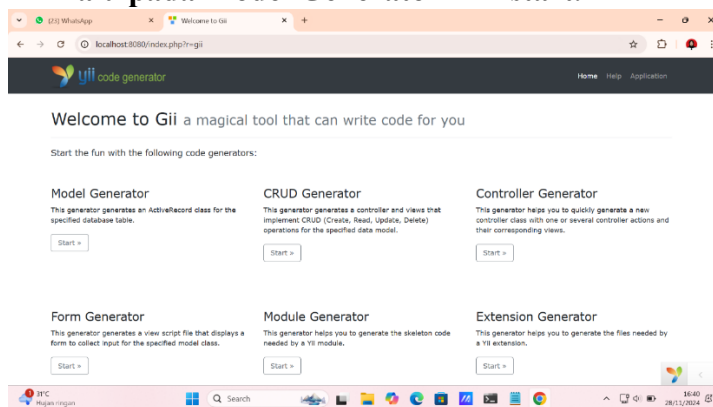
(23) WhatsApp

Welcome to Gii

localhost:8080/index.php?r=gii

yii code generator

Home Help Application

Welcome to Gii a magical tool that can write code for you

Start the fun with the following code generators:

Model Generator

This generator generates an ActiveRecord class for the specified database table.

Start »

CRUD Generator

This generator generates a controller and views that implement CRUD (Create, Read, Update, Delete) operations for the specified data model.

Start »

Controller Generator

This generator helps you to quickly generate a new controller class with one or several controller actions and their corresponding views.

Start »

Form Generator

This generator generates a view script file that displays a form to collect input for the specified model class.

Start »

Module Generator

This generator helps you to generate the skeleton code needed by a Yii module.

Start »

Extension Generator

This generator helps you to generate the files needed by a Yii extension.

Start »

31°C
Hujan ringan

Search

16:40
28/11/2024